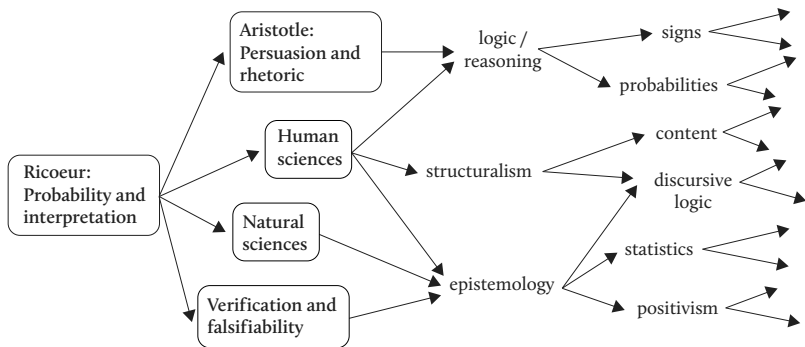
Ricoeur: Probability and interpretation

Aristotle: Persuasion and rhetoric

Human sciences

Natural sciences

Verification and falsifiability

logic / reasoning

structuralism

epistemology

signs

probabilities

content

discursive logic

statistics

positivism